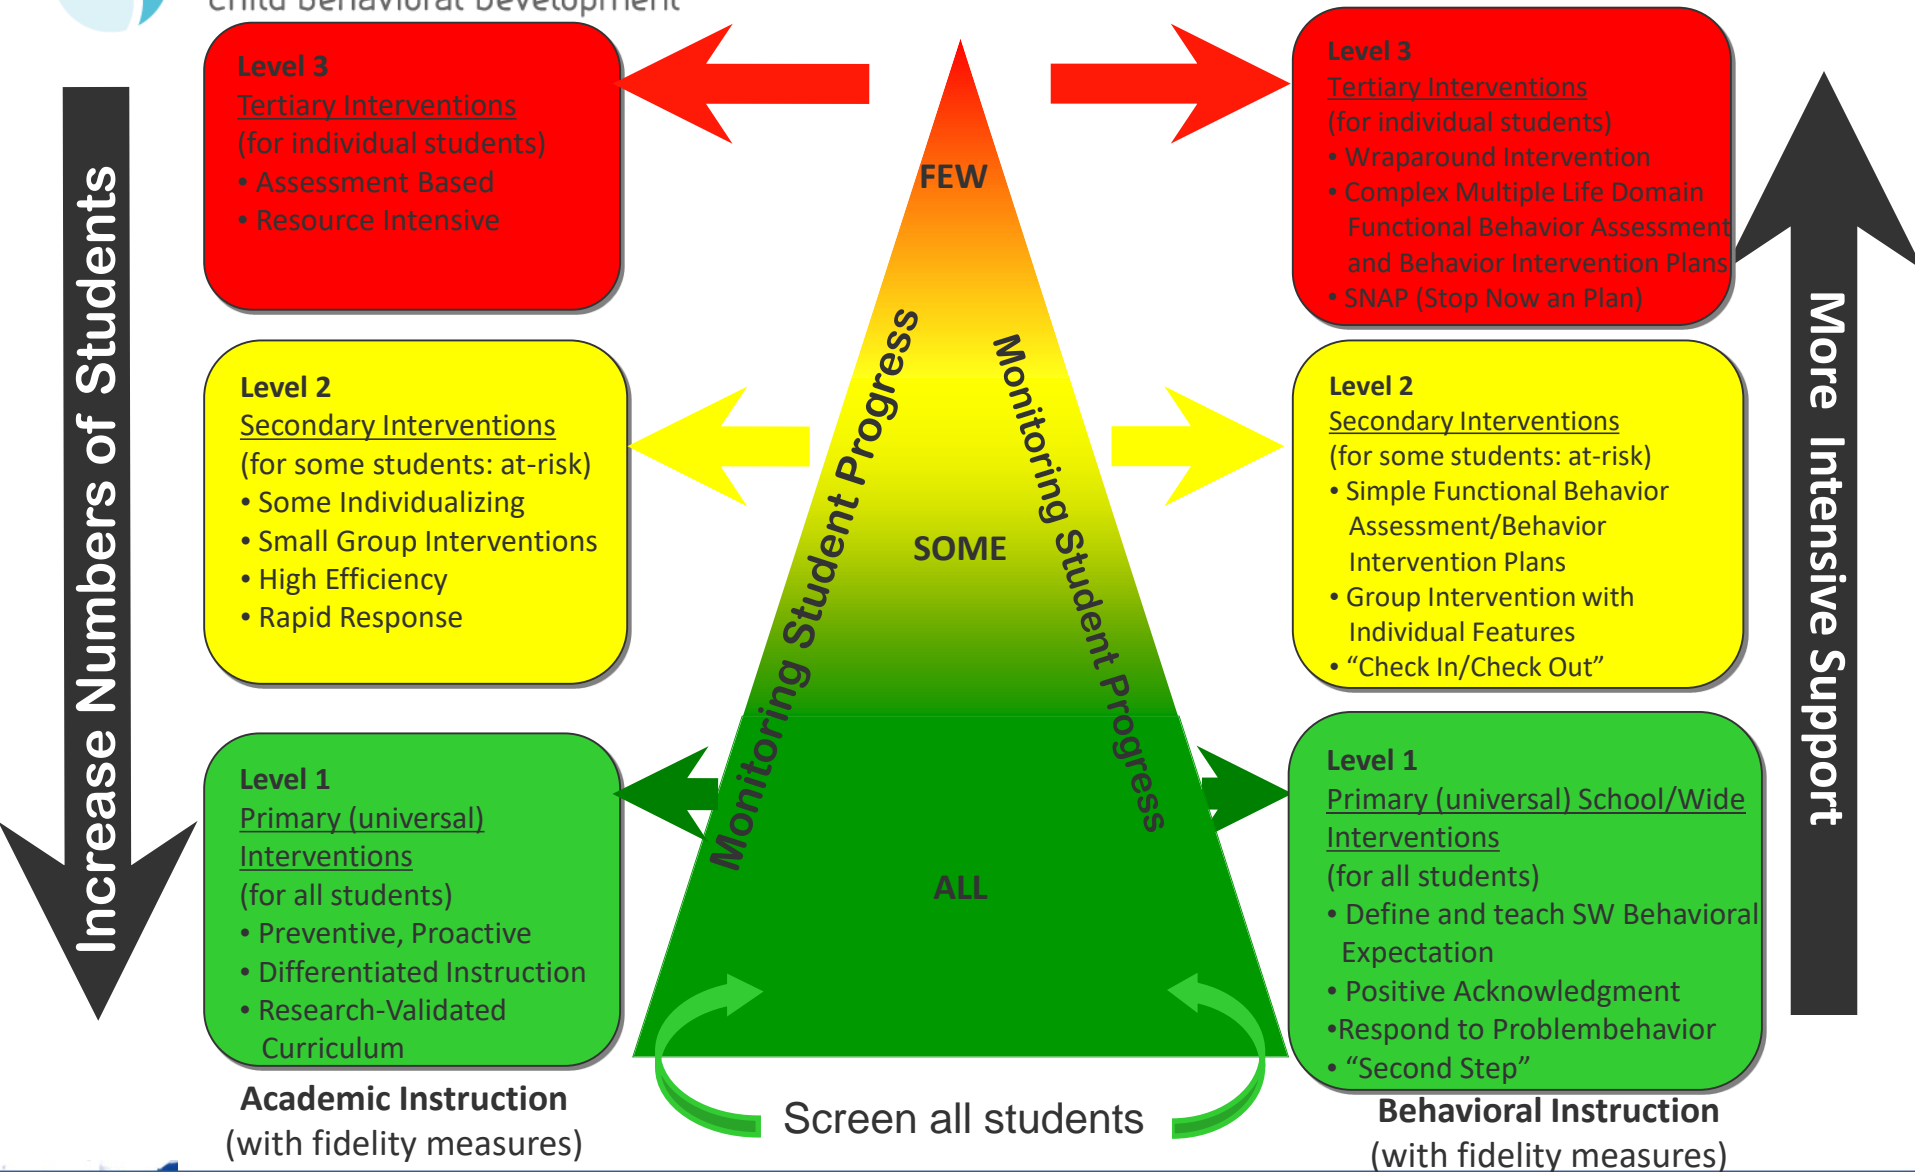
Child Behavioral Development

Increase Numbers of Students

Level 3
Tertiary Interventions
(for individual students)
• Assessment Based
• Resource Intensive

Level 2
Secondary Interventions
(for some students: at-risk)
• Some Individualizing
• Small Group Interventions
• High Efficiency
• Rapid Response

Level 1
Primary (universal) Interventions
(for all students)
• Preventive, Proactive
• Differentiated Instruction
• Research-Validated Curriculum

Academic Instruction
(with fidelity measures)

FEW

SOME

ALL

Monitoring Student Progress

Monitoring Student Progress

Screen all students

Level 3
Tertiary Interventions
(for individual students)
• Wraparound Intervention
• Complex Multiple Life Domain Functional Behavior Assessment and Behavior Intervention Plans
• SNAP (Stop Now an Plan)

Level 2
Secondary Interventions
(for some students: at-risk)
• Simple Functional Behavior Assessment/Behavior Intervention Plans
• Group Intervention with Individual Features
• "Check In/Check Out"

Level 1
Primary (universal) School/Wide Interventions
(for all students)
• Define and teach SW Behavioral Expectation
• Positive Acknowledgment
•Respond to Problembehavior
• "Second Step"

Behavioral Instruction
(with fidelity measures)

More Intensive Support